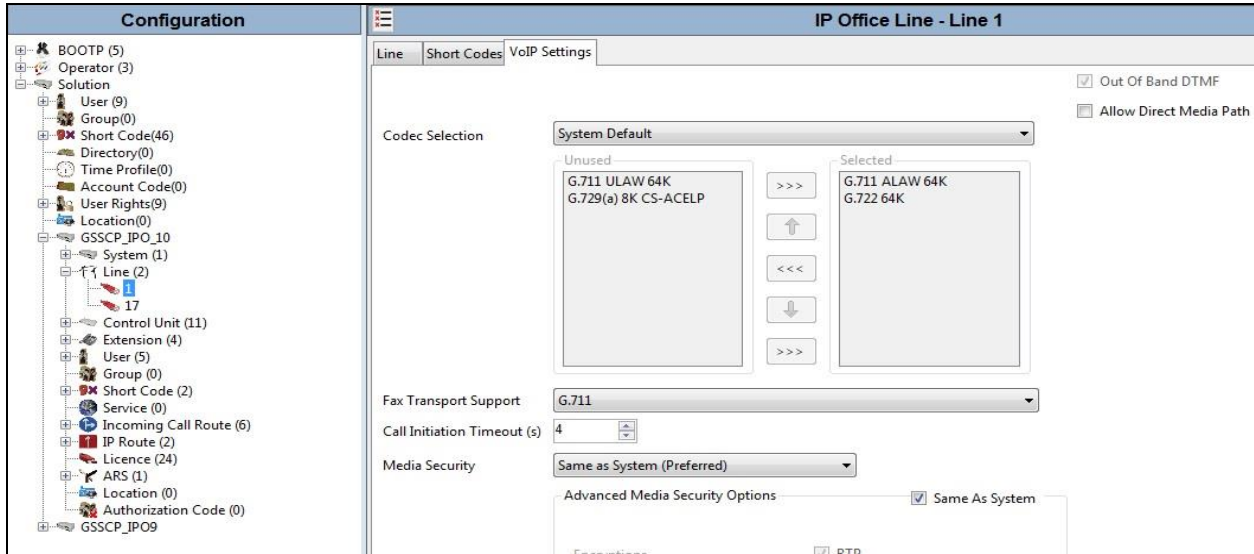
Configuration

BOOTP (5)
Operator (3)
Solution
User (9)
Group(0)
Short Code(46)
Directory(0)
Time Profile(0)
Account Code(0)
User Rights(9)
Location(0)
GSSCP_IPO_10
System (1)
Line (2)
1
17
Control Unit (11)
Extension (4)
User (5)
Group (0)
Short Code (2)
Service (0)
Incoming Call Route (6)
IP Route (2)
Licence (24)
ARS (1)
Location (0)
Authorization Code (0)
GSSCP_IPO9

IP Office Line - Line 1

Line | Short Codes | VoIP Settings

Out Of Band DTMF
Allow Direct Media Path

Codec Selection: System Default

Unused
G.711 ULAW 64K
G.729(a) 8K CS-ACELP

>>>
<<<
>>>

Selected
G.711 ALAW 64K
G.722 64K

Fax Transport Support: G.711

Call Initiation Timeout (s): 4

Media Security: Same as System (Preferred)

Advanced Media Security Options
Same As System

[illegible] RTP